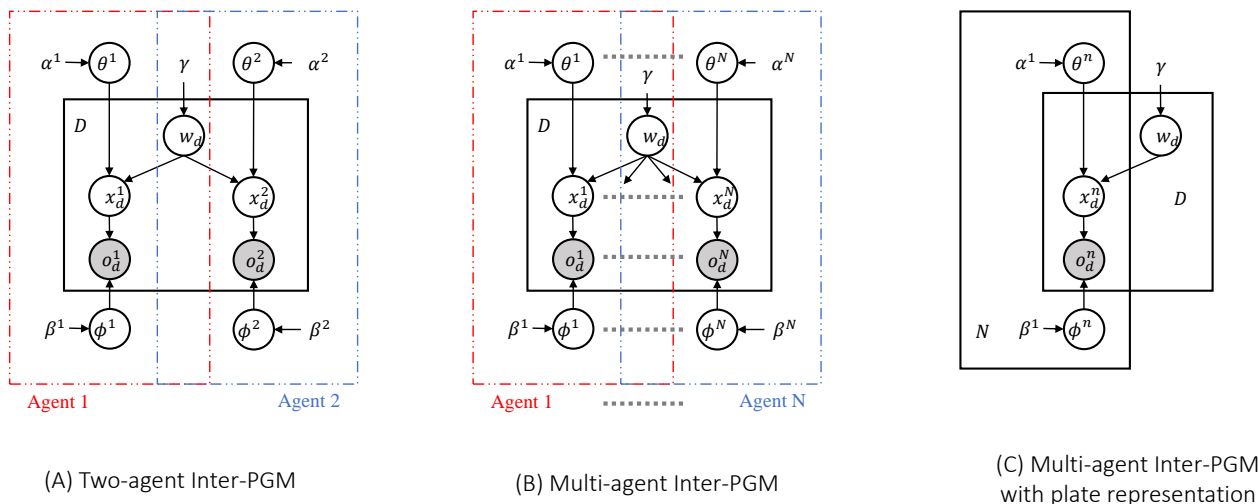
$\alpha^1$ $\theta^1$ $\gamma$ $\theta^2$ $\alpha^2$

$D$ $w_d$

$x_d^1$ $x_d^2$

$o_d^1$ $o_d^2$

$\beta^1$ $\phi^1$ $\phi^2$ $\beta^2$

Agent 1 Agent 2

(A) Two-agent Inter-PGM

$\alpha^1$ $\theta^1$ $\gamma$ $\theta^N$ $\alpha^N$

$D$ $w_d$

$x_d^1$ $x_d^N$

$o_d^1$ $o_d^N$

$\beta^1$ $\phi^1$ $\phi^N$ $\beta^N$

Agent 1 Agent N

(B) Multi-agent Inter-PGM

$\alpha^1$ $\theta^n$ $\gamma$

$w_d$

$x_d^n$ $D$

$o_d^n$

$N$ $\beta^1$ $\phi^n$

(C) Multi-agent Inter-PGM with plate representation